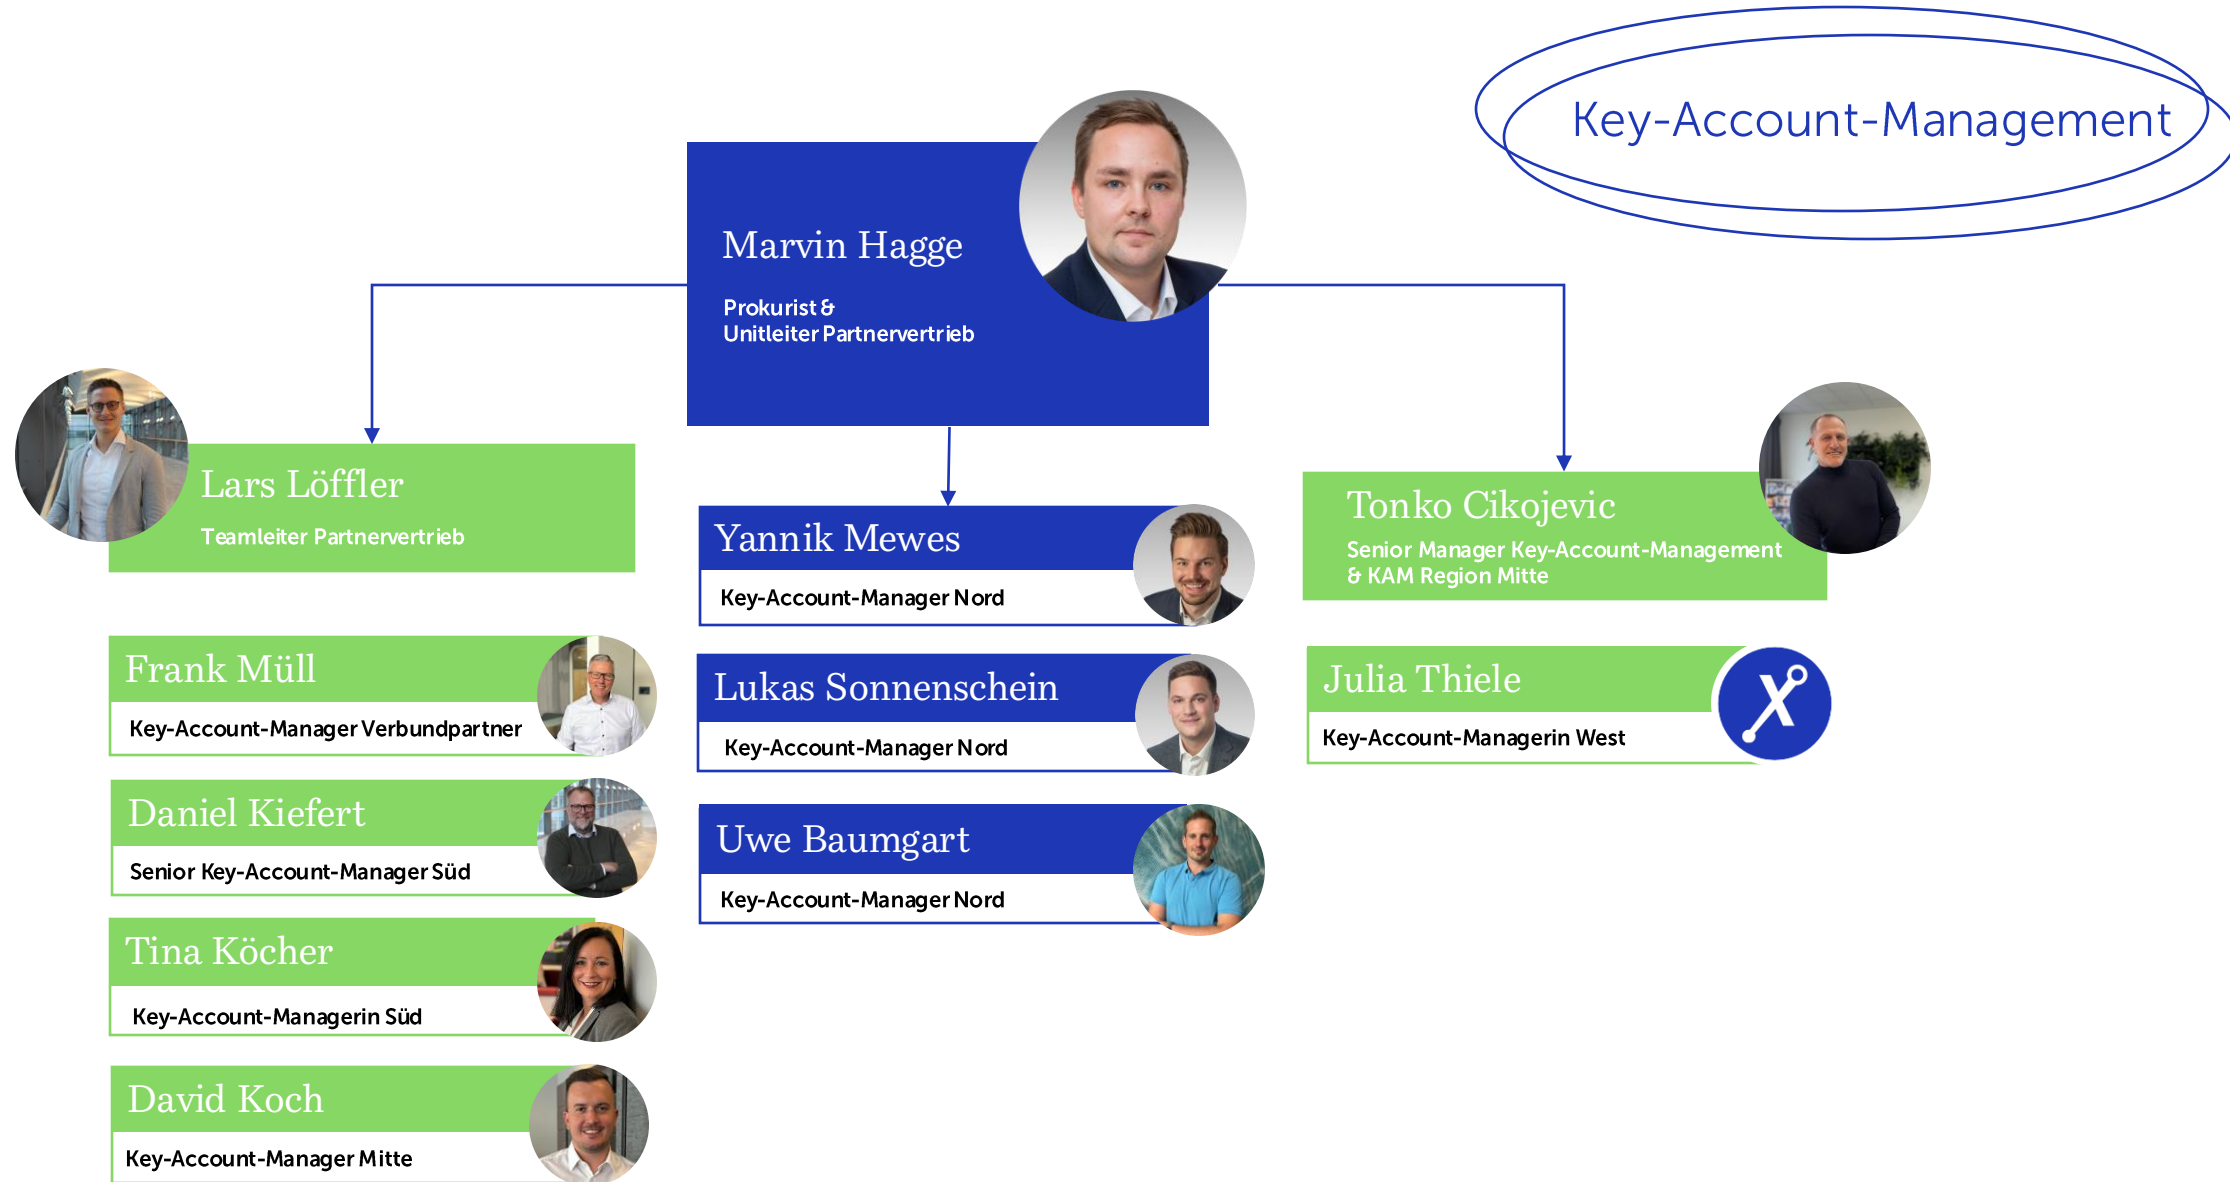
Key-Account-Management

Marvin Hagge

Prokurist & Unitleiter Partnervertrieb

Lars Löffler

Teamleiter Partnervertrieb

Frank Müll

Key-Account-Manager Verbundpartner

Daniel Kiefert

Senior Key-Account-Manager Süd

Tina Köcher

Key-Account-Managerin Süd

David Koch

Key-Account-Manager Mitte

Yannik Mewes

Key-Account-Manager Nord

Lukas Sonnenschein

Key-Account-Manager Nord

Uwe Baumgart

Key-Account-Manager Nord

Tonko Cikojevic

Senior Manager Key-Account-Management & KAM Region Mitte

Julia Thiele

Key-Account-Managerin West